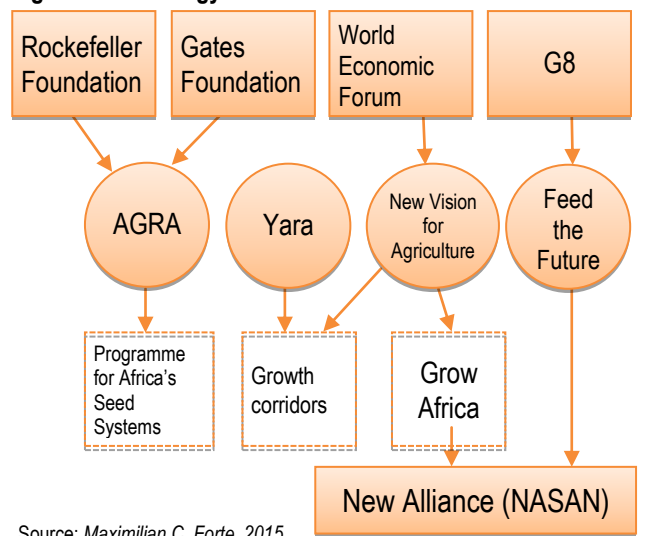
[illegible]

Rockefeller Foundation

Gates Foundation

World Economic Forum

G8

AGRA

Yara

New Vision for Agriculture

Feed the Future

Programme for Africa's Seed Systems

Growth corridors

Grow Africa

New Alliance (NASAN)

Source: *Maximilian C. Forte, 2015*